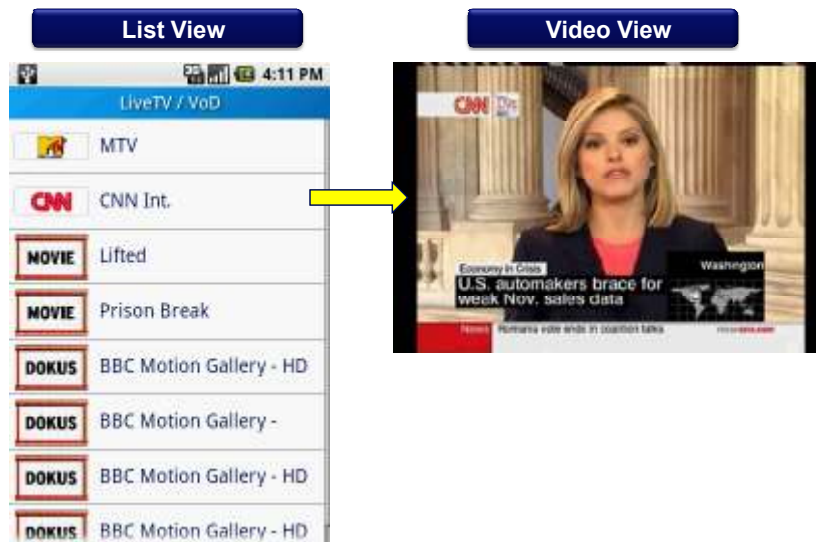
List View

Video View

4:11 PM

LiveTV / VoD

MTV

CNN

CNN Int.

MOVIE

Lifted

MOVIE

Prison Break

DOKUS

BBC Motion Gallery - HD

DOKUS

BBC Motion Gallery -

DOKUS

BBC Motion Gallery - HD

DOKUS

BBC Motion Gallery - HD

CNN

Economy in Crisis

U.S. automakers brace for week Nov. sales data

Washington

News

Romania vote ends in coalition talks